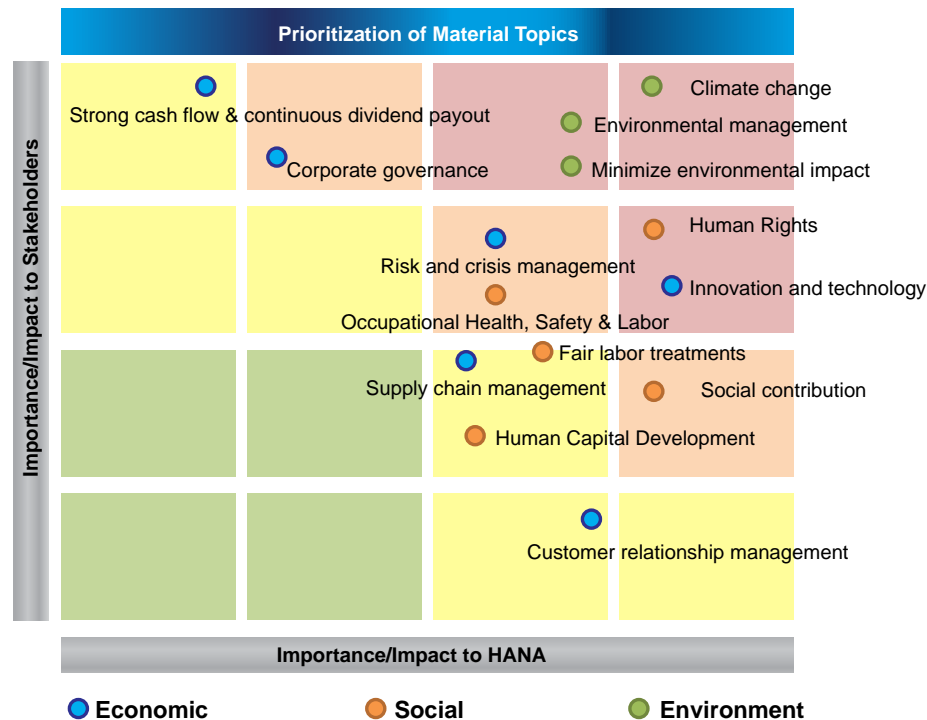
Prioritization of Material Topics

Importance/Impact to Stakeholders

Strong cash flow & continuous dividend payout

Corporate governance

Climate change

Environmental management

Minimize environmental impact

Human Rights

Risk and crisis management

Innovation and technology

Occupational Health, Safety & Labor

Fair labor treatments

Supply chain management

Social contribution

Human Capital Development

Customer relationship management

Importance/Impact to HANA

Economic Social Environment